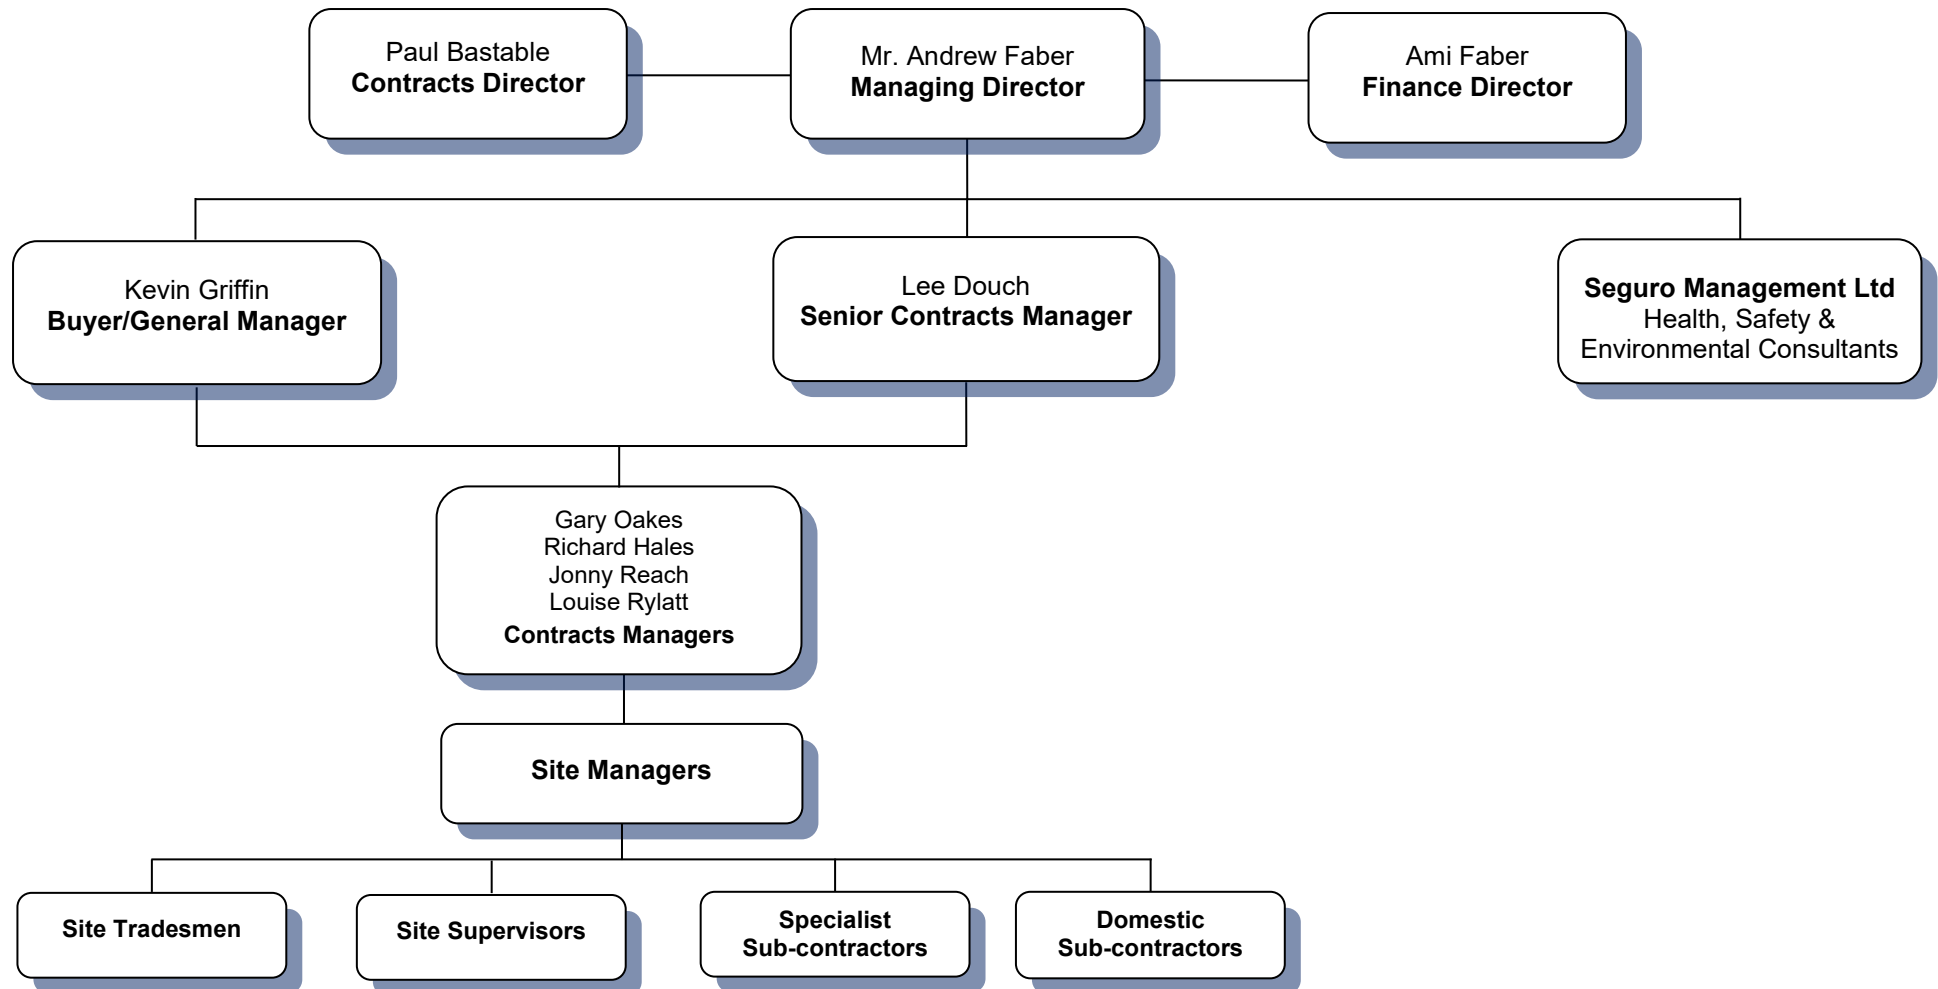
Paul Bastable
**Contracts Director**

Mr. Andrew Faber
**Managing Director**

Ami Faber
**Finance Director**

Kevin Griffin
**Buyer/General Manager**

Lee Douch
**Senior Contracts Manager**

**Seguro Management Ltd**
Health, Safety &
Environmental Consultants

Gary Oakes
Richard Hales
Jonny Reach
Louise Rylatt
**Contracts Managers**

**Site Managers**

**Site Tradesmen**

**Site Supervisors**

**Specialist Sub-contractors**

**Domestic Sub-contractors**